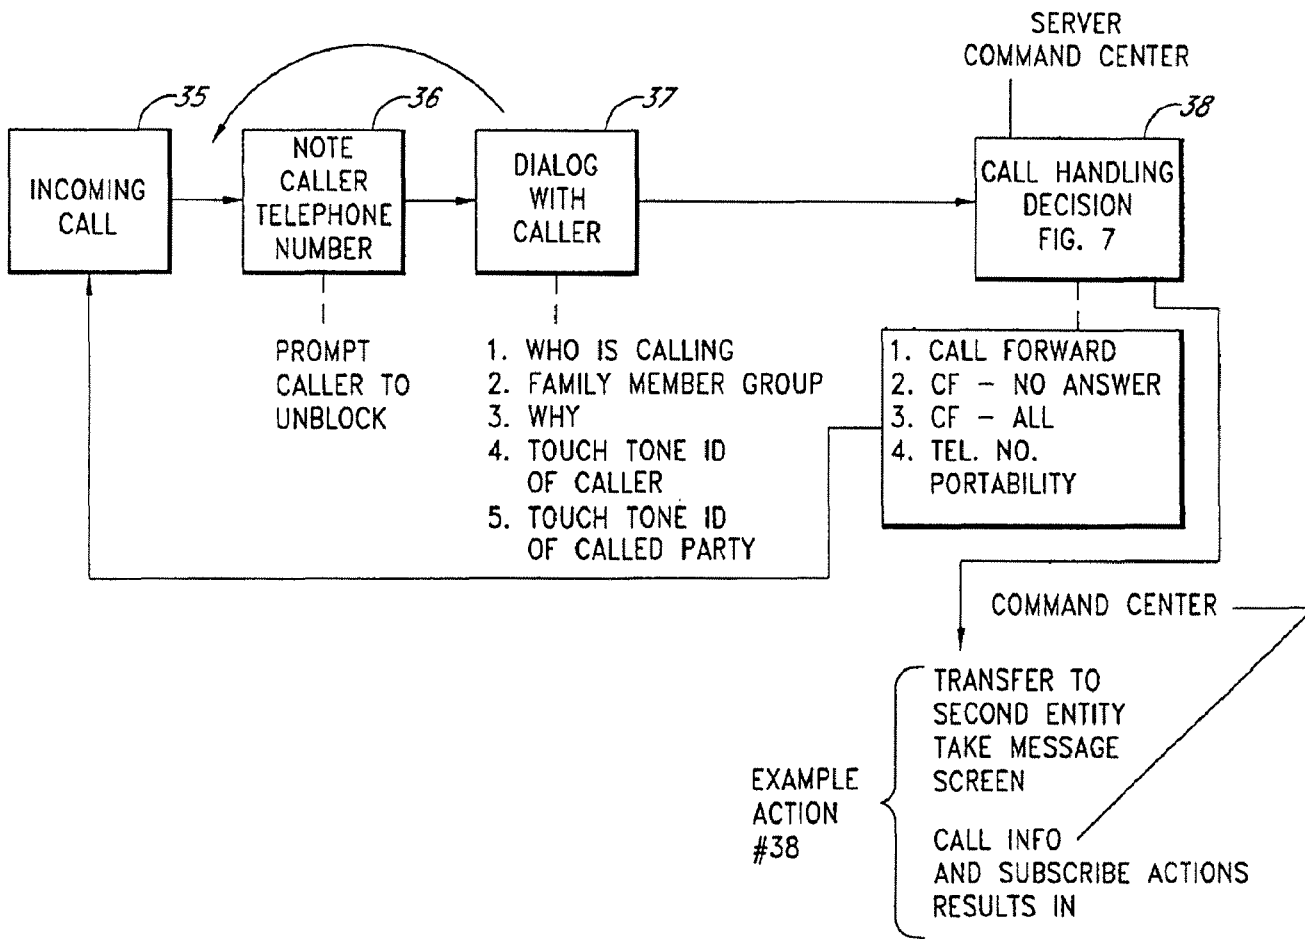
SERVER
COMMAND CENTER

35
INCOMING CALL

36
NOTE CALLER TELEPHONE NUMBER

37
DIALOG WITH CALLER

38
CALL HANDLING DECISION FIG. 7

PROMPT CALLER TO UNBLOCK

1. WHO IS CALLING
2. FAMILY MEMBER GROUP
3. WHY
4. TOUCH TONE ID OF CALLER
5. TOUCH TONE ID OF CALLED PARTY

1. CALL FORWARD
2. CF – NO ANSWER
3. CF – ALL
4. TEL. NO. PORTABILITY

COMMAND CENTER

EXAMPLE ACTION #38

TRANSFER TO SECOND ENTITY
TAKE MESSAGE
SCREEN

CALL INFO AND SUBSCRIBE ACTIONS RESULTS IN